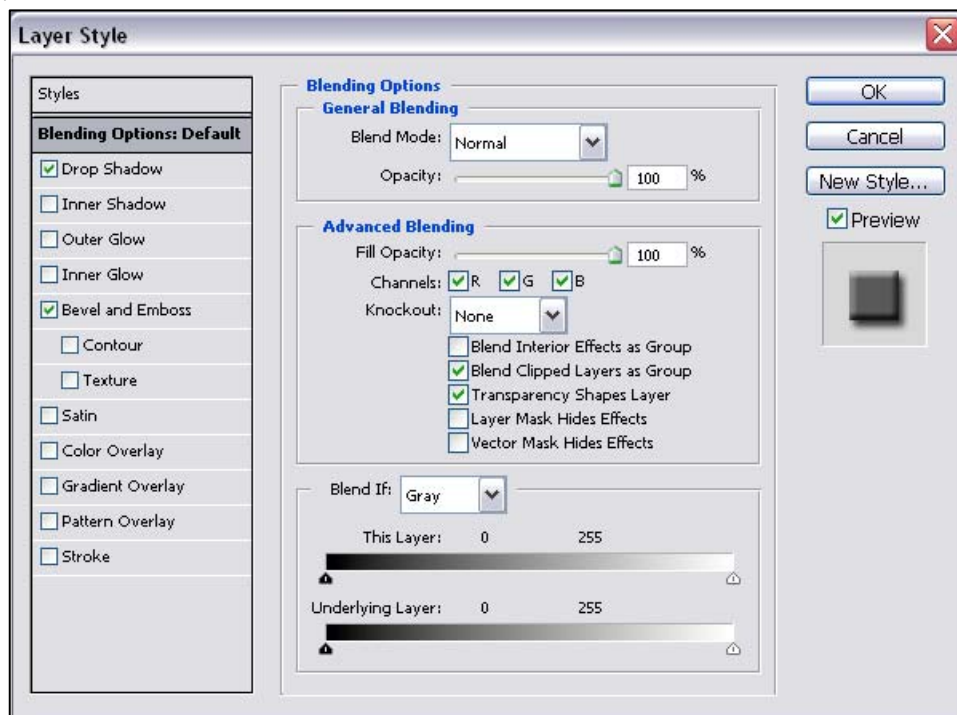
Layer Style

Styles
Blending Options: Default
Drop Shadow
Inner Shadow
Outer Glow
Inner Glow
Bevel and Emboss
Contour
Texture
Satin
Color Overlay
Gradient Overlay
Pattern Overlay
Stroke

Blending Options
General Blending
Blend Mode: Normal
Opacity: 100 %

Advanced Blending
Fill Opacity: 100 %
Channels: R G B
Knockout: None
Blend Interior Effects as Group
Blend Clipped Layers as Group
Transparency Shapes Layer
Layer Mask Hides Effects
Vector Mask Hides Effects

Blend If: Gray
This Layer: 0 255
Underlying Layer: 0 255

OK
Cancel
New Style...
Preview